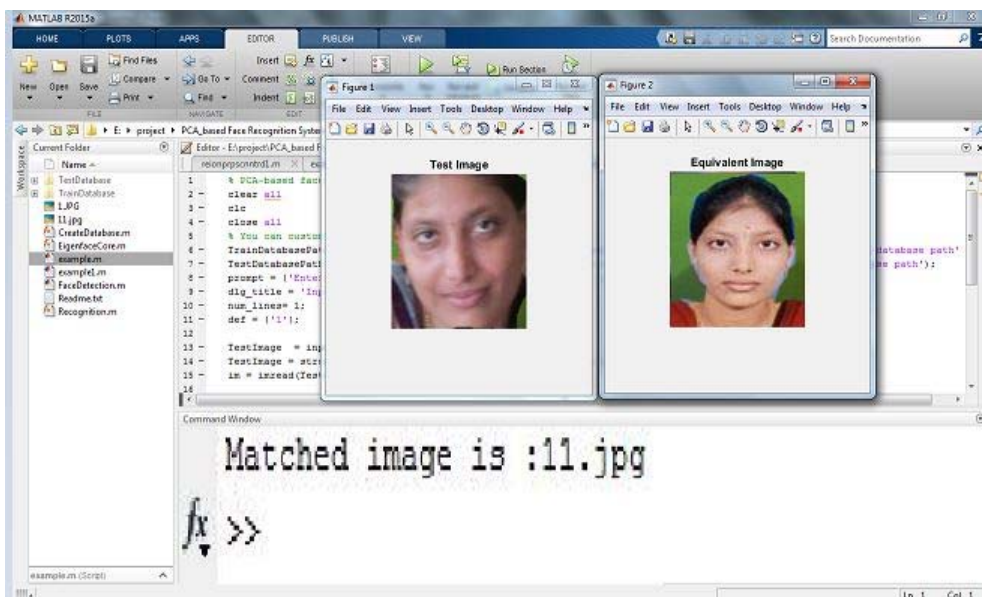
MATLAB R2015a

HOME PLOTS APPS EDITOR PUBLISH VIEW

Search Documentation

Find Files
Compare
Print
New Open Save
FILE
Go To
Find
NAVIGATE
Insert
Comment
Indent
EDIT
Run Section

E: ▸ project ▸ PCA_based Face Recognition System

Current Folder
Name
TestDatabase
TrainDatabase
1.JPG
11.jpg
CreateDatabase.m
EigenfaceCore.m
example.m
example1.m
FaceDetection.m
Readme.txt
Recognition.m

example.m (Script)

Editor - E:\project\PCA_based F
reionprpscnntrd1.m

1 % PCA-based fac
2 - clear all
3 - clc
4 - close all
5 % You can cust
6 - TrainDatabasePat
7 - TestDatabasePat
8 - prompt = {'Ente
9 - dlg_title = 'In
10 - num_lines= 1;
11 - def = {'1'};
12
13 - TestImage = in
14 - TestImage = str
15 - im = imread(Tes
16

database path'
e path');

Figure 1
File Edit View Insert Tools Desktop Window Help
Test Image

Figure 2
File Edit View Insert Tools Desktop Window Help
Equivalent Image

Command Window
Matched image is :11.jpg
$fx$ >>

Ln 1 Col 1